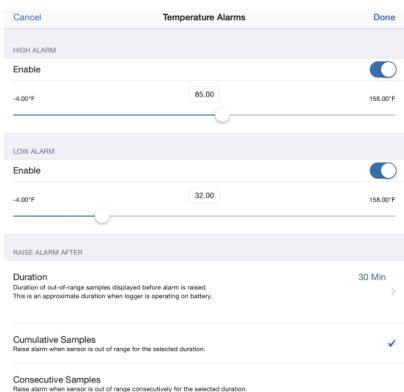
Cancel Temperature Alarms Done

HIGH ALARM

Enable

-4.00°F 85.00 158.00°F

LOW ALARM

Enable

-4.00°F 32.00 158.00°F

RAISE ALARM AFTER

Duration
Duration of out-of-range samples displayed before alarm is raised.
This is an approximate duration when logger is operating on battery.

30 Min

Cumulative Samples
Raise alarm when sensor is out of range for the selected duration.

Consecutive Samples
Raise alarm when sensor is out of range consecutively for the selected duration.